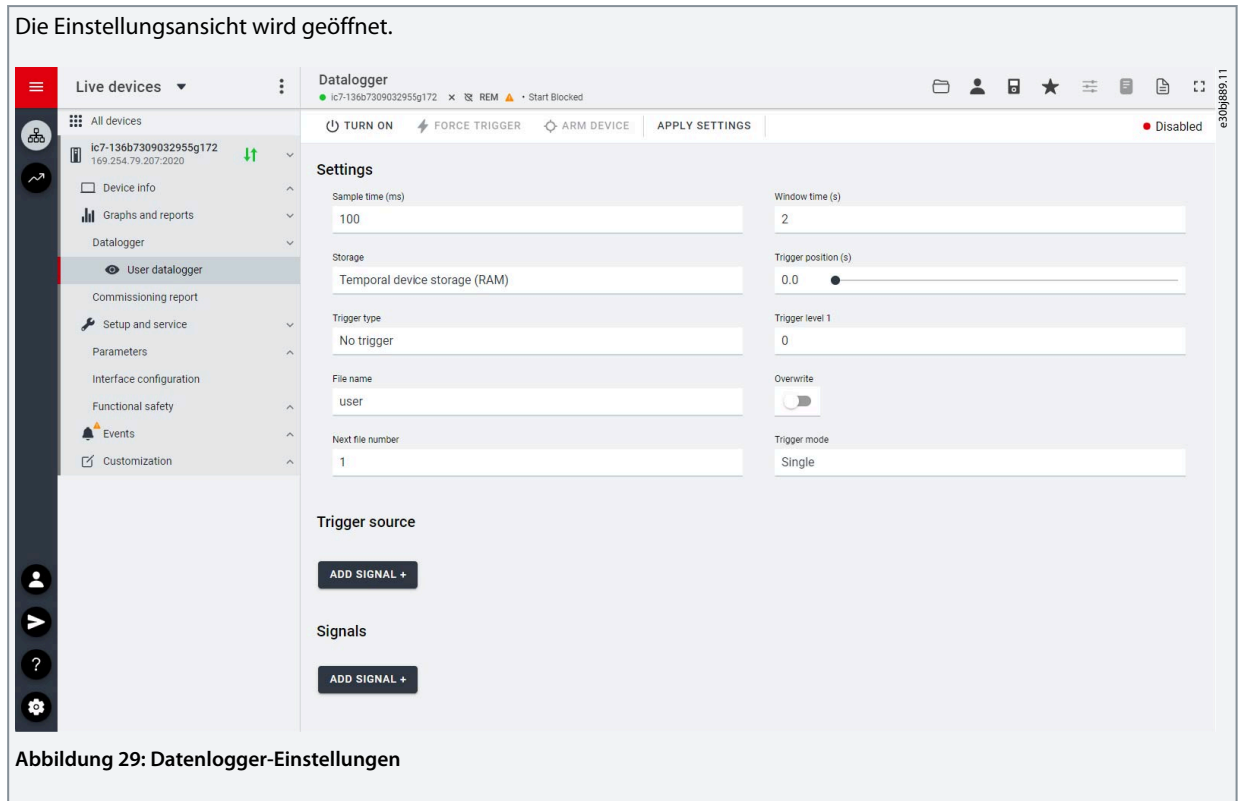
Die Einstellungsansicht wird geöffnet.

Live devices ▾

All devices

ic7-136b7309032955g172
169.254.79.207:2020

Device info

Graphs and reports

Datalogger

User datalogger

Commissioning report

Setup and service

Parameters

Interface configuration

Functional safety

Events

Customization

Datalogger
ic7-136b7309032955g172 × REM · Start Blocked

TURN ON   FORCE TRIGGER   ARM DEVICE   APPLY SETTINGS   Disabled

e30bj889.11

Settings

Sample time (ms)
100

Window time (s)
2

Storage
Temporal device storage (RAM)

Trigger position (s)
0.0

Trigger type
No trigger

Trigger level 1
0

File name
user

Overwrite

Next file number
1

Trigger mode
Single

Trigger source

ADD SIGNAL +

Signals

ADD SIGNAL +

Abbildung 29: Datenlogger-Einstellungen